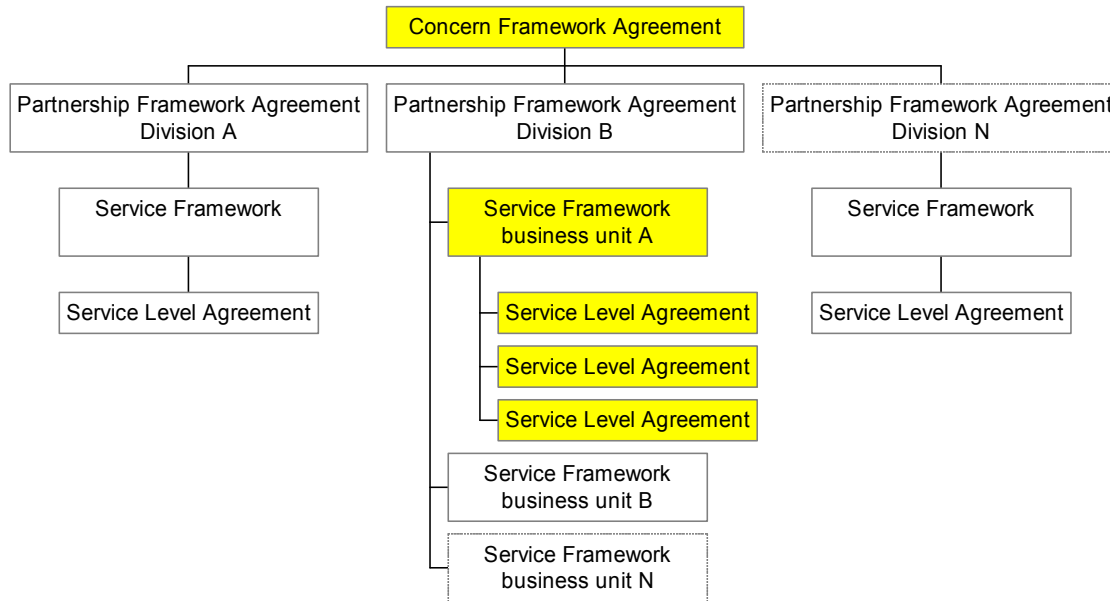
Concern Framework Agreement

Partnership Framework Agreement
Division A

Service Framework

Service Level Agreement

Partnership Framework Agreement
Division B

Service Framework
business unit A

Service Level Agreement

Service Level Agreement

Service Level Agreement

Service Framework
business unit B

Service Framework
business unit N

Partnership Framework Agreement
Division N

Service Framework

Service Level Agreement